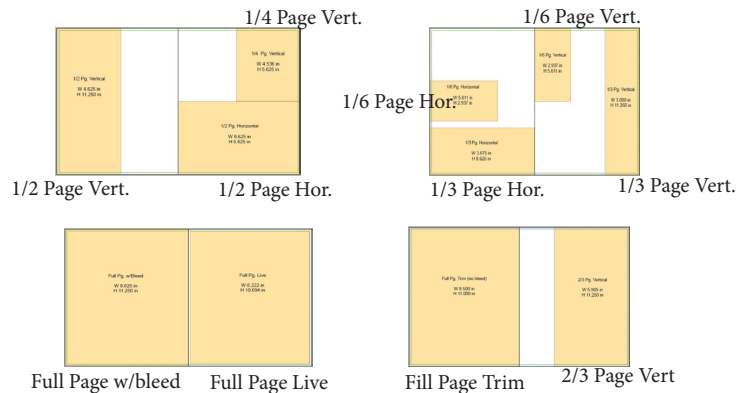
1/4 Page Vert.

1/2 Pg. Vertical
W 4.625 in
H 11.250 in

1/4 Pg. Vertical
W 4.536 in
H 5.625 in

1/2 Pg. Horizontal
W 9.625 in
H 5.625 in

1/2 Page Vert.

1/2 Page Hor.

1/6 Page Vert.

1/6 Pg. Horizontal
W 5.911 in
H 2.937 in

1/6 Pg. Vertical
W 2.937 in
H 5.611 in

1/3 Pg. Vertical
W 3.000 in
H 11.250 in

1/3 Pg. Horizontal
W 3.875 in
H 5.620 in

1/6 Page Hor.

1/3 Page Hor.

1/3 Page Vert.

Full Pg. w/Bleed
W 8.625 in
H 11.250 in

Full Pg. Live
W 8.222 in
H 10.694 in

Full Page w/bleed

Full Page Live

Full Pg. Trim (no bleed)
W 8.500 in
H 11.000 in

2/3 Pg. Vertical
W 5.905 in
H 11.250 in

Fill Page Trim

2/3 Page Vert